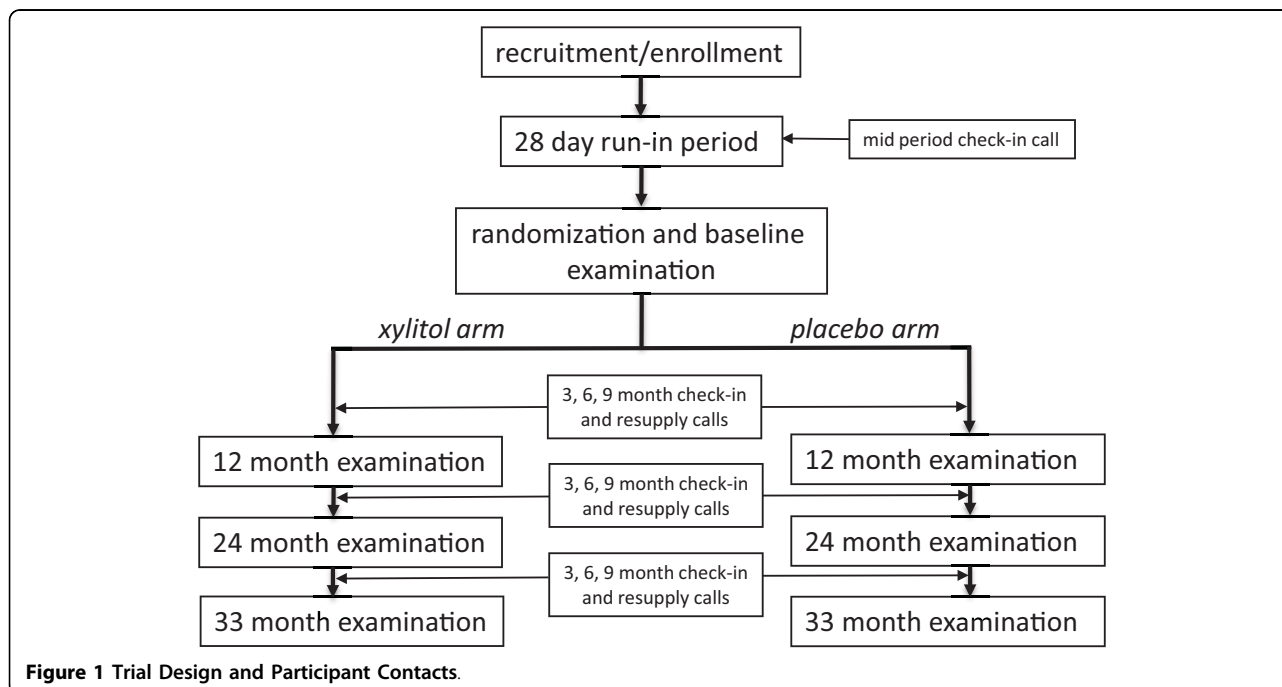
recruitment/enrollment

28 day run-in period

mid period check-in call

randomization and baseline examination

xylitol arm

placebo arm

3, 6, 9 month check-in and resupply calls

12 month examination

12 month examination

3, 6, 9 month check-in and resupply calls

24 month examination

24 month examination

3, 6, 9 month check-in and resupply calls

33 month examination

33 month examination

**Figure 1 Trial Design and Participant Contacts**.